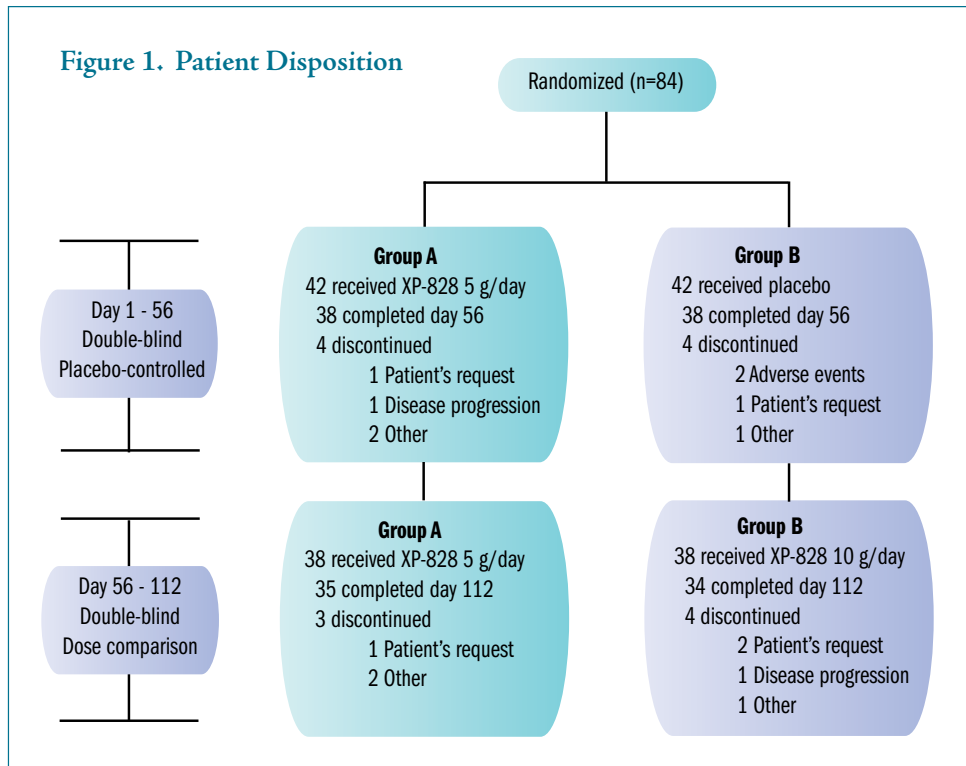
Figure 1. Patient Disposition

Randomized (n=84)

Day 1 - 56
Double-blind
Placebo-controlled

Group A
42 received XP-828 5 g/day
38 completed day 56
4 discontinued
1 Patient's request
1 Disease progression
2 Other

Group B
42 received placebo
38 completed day 56
4 discontinued
2 Adverse events
1 Patient's request
1 Other

Day 56 - 112
Double-blind
Dose comparison

Group A
38 received XP-828 5 g/day
35 completed day 112
3 discontinued
1 Patient's request
2 Other

Group B
38 received XP-828 10 g/day
34 completed day 112
4 discontinued
2 Patient's request
1 Disease progression
1 Other